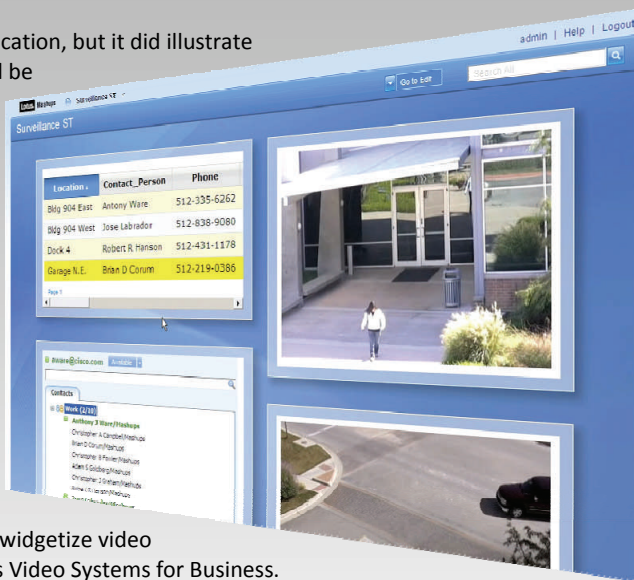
cation, but it did illustrate l be

admin | Help | Logout

Mashups Surveillance ST

Go to Edit

Search All

Surveillance ST

| Location | Contact_Person | Phone |
|---|---|---|
| Bldg 904 East | Antony Ware | 512-335-6262 |
| Bldg 904 West | Jose Labrador | 512-838-9080 |
| Dock 4 | Robert R Hanson | 512-431-1178 |
| Garage N.E. | Brian D Corum | 512-219-0386 |

Page 1

@cisco.com Available

Contacts

Work (2/10)

Anthony J Ware/Mashups

Christopher A Campbell/Mashups

Brian D Corum/Mashups

Christopher B Fowler/Mashups

Adam S Goldberg/Mashups

Christopher J Graham/Mashups

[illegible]

widgetize video s Video Systems for Business.